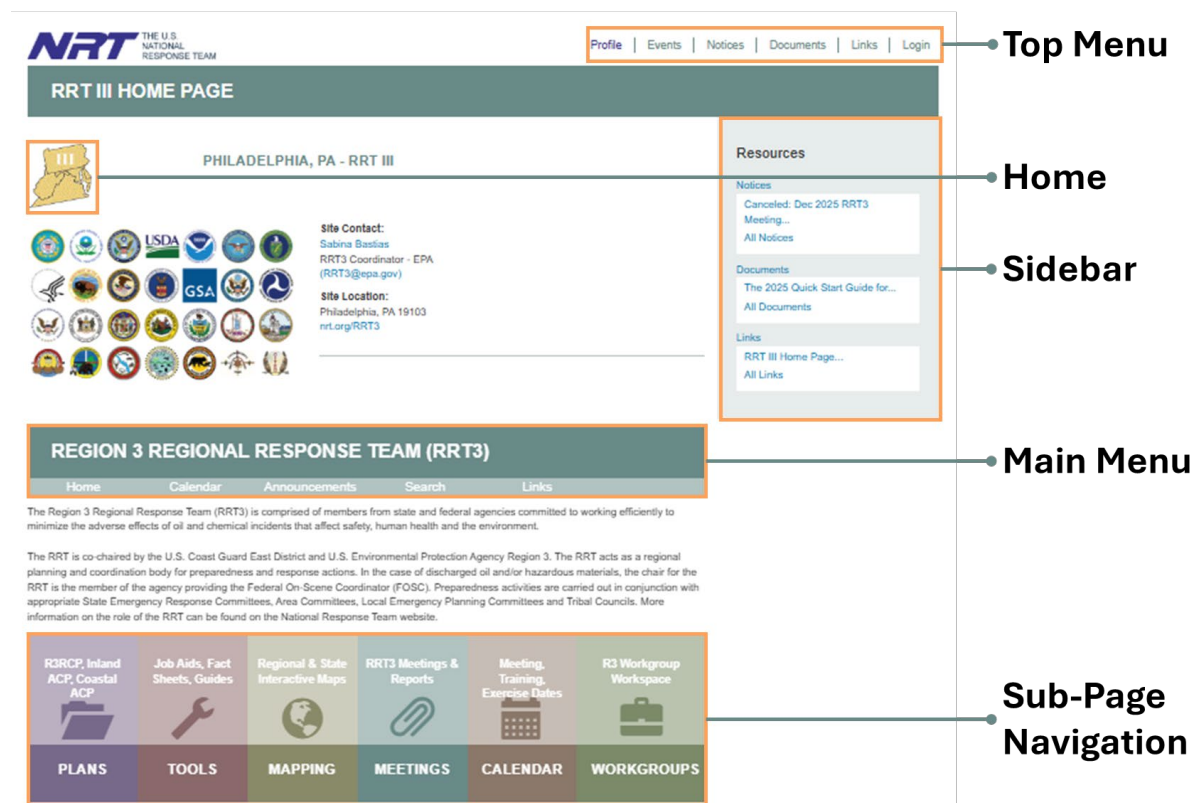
NRT THE U.S. NATIONAL RESPONSE TEAM

Profile | Events | Notices | Documents | Links | Login

Top Menu

RRT III HOME PAGE

III

PHILADELPHIA, PA - RRT III

Home

Resources

Notices
Canceled: Dec 2025 RRT3 Meeting...
All Notices

Documents
The 2025 Quick Start Guide for...
All Documents

Links
RRT III Home Page...
All Links

Sidebar

USDA

GSA

Site Contact:
Sabina Bastias
RRT3 Coordinator - EPA
(RRT3@epa.gov)

Site Location:
Philadelphia, PA 19103
nrt.org/RRT3

REGION 3 REGIONAL RESPONSE TEAM (RRT3)

Home Calendar Announcements Search Links

Main Menu

The Region 3 Regional Response Team (RRT3) is comprised of members from state and federal agencies committed to working efficiently to minimize the adverse effects of oil and chemical incidents that affect safety, human health and the environment.

The RRT is co-chaired by the U.S. Coast Guard East District and U.S. Environmental Protection Agency Region 3. The RRT acts as a regional planning and coordination body for preparedness and response actions. In the case of discharged oil and/or hazardous materials, the chair for the RRT is the member of the agency providing the Federal On-Scene Coordinator (FOSC). Preparedness activities are carried out in conjunction with appropriate State Emergency Response Committees, Area Committees, Local Emergency Planning Committees and Tribal Councils. More information on the role of the RRT can be found on the National Response Team website.

R3RCP, Inland ACP, Coastal ACP
PLANS

Job Aids, Fact Sheets, Guides
TOOLS

Regional & State Interactive Maps
MAPPING

RRT3 Meetings & Reports
MEETINGS

Meeting, Training, Exercise Dates
CALENDAR

R3 Workgroup Workspace
WORKGROUPS

Sub-Page Navigation